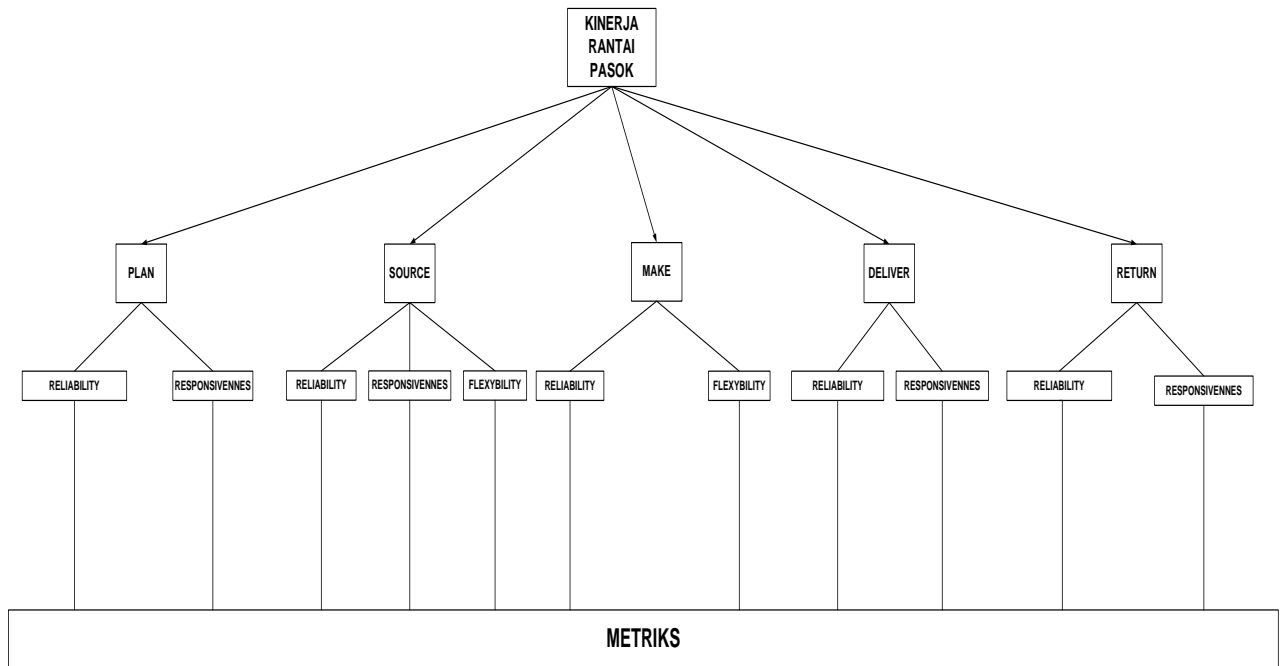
KINERJA RANTAI PASOK

PLAN

SOURCE

MAKE

DELIVER

RETURN

RELIABILITY

RESPONSIVENNES

RELIABILITY

RESPONSIVENNES

FLEXYBILITY

RELIABILITY

FLEXYBILITY

RELIABILITY

RESPONSIVENNES

RELIABILITY

RESPONSIVENNES

METRIKS